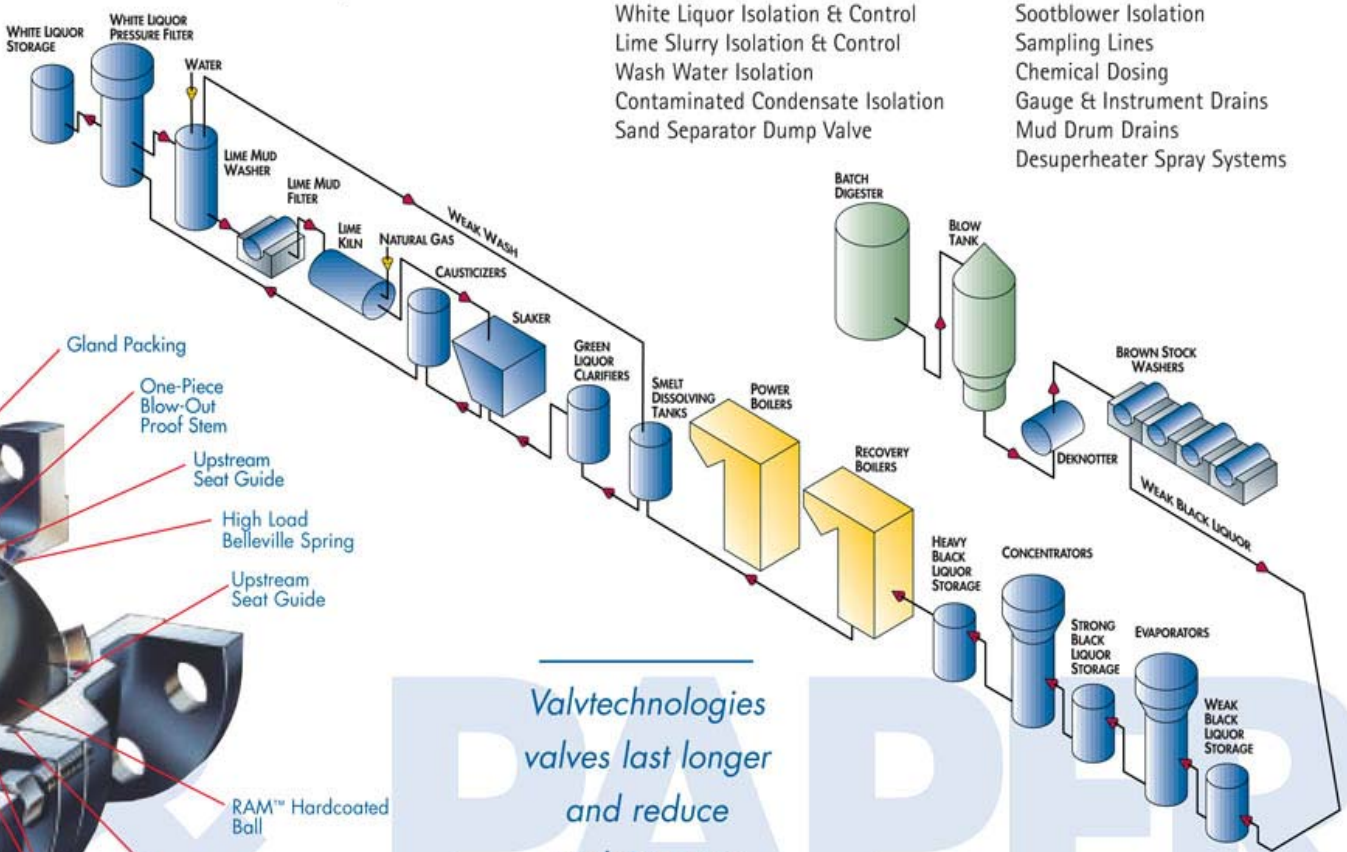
White Liquor Isolation & Control
Lime Slurry Isolation & Control
Wash Water Isolation
Contaminated Condensate Isolation
Sand Separator Dump Valve

Sootblower Isolation
Sampling Lines
Chemical Dosing
Gauge & Instrument Drains
Mud Drum Drains
Desuperheater Spray Systems

WHITE LIQUOR STORAGE
WHITE LIQUOR PRESSURE FILTER
WATER
LIME MUD WASHER
LIME MUD FILTER
LIME KILN
NATURAL GAS
WEAK WASH
CAUSTICIZERS
SLAKER
GREEN LIQUOR CLARIFIERS
SMELT DISSOLVING TANKS
POWER BOILERS
RECOVERY BOILERS
BATCH DIGESTER
BLOW TANK
BROWN STOCK WASHERS
DEKNOTTER
WEAK BLACK LIQUOR
HEAVY BLACK LIQUOR STORAGE
CONCENTRATORS
STRONG BLACK LIQUOR STORAGE
EVAPORATORS
WEAK BLACK LIQUOR STORAGE

Gland Packing
One-Piece Blow-Out Proof Stem
Upstream Seat Guide
High Load Belleville Spring
Upstream Seat Guide
RAM™ Hardcoated Ball

Valvtechnologies valves last longer and reduce